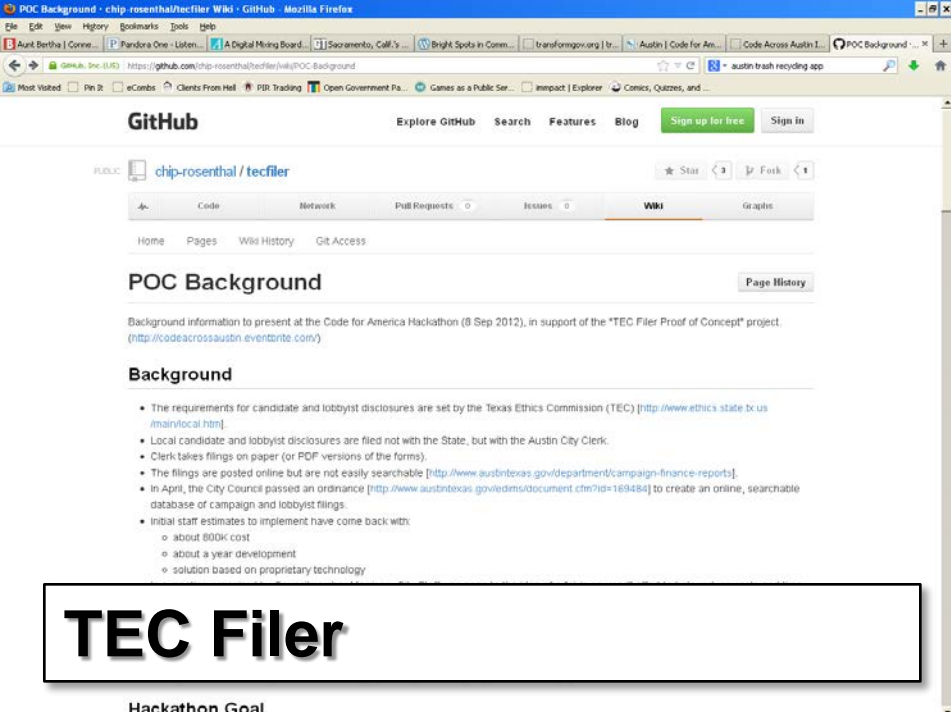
POC Background · chip-rosenthal/tecfiler Wiki · GitHub - Mozilla Firefox

File Edit View History Bookmarks Tools Help

Aunt Bertha | Conne... Pandora One - Listen... A Digital Mixing Board... Sacramento, Calif.'s ... Bright Spots in Comm... transformgov.org | tr... Austin | Code for Am... Code Across Austin I... POC Background · ... +

GitHub, Inc. (US) https://github.com/chip-rosenthal/tecfiler/wiki/POC-Background austin trash recycling app

Most Visited Pin It eCombs Clients From Hell PIR Tracking Open Government Pa... Games as a Public Ser... immpact | Explorer Comics, Quizzes, and ...

GitHub Explore GitHub Search Features Blog Sign up for free Sign in

PUBLIC chip-rosenthal / tecfiler Star 3 Fork 1

Code Network Pull Requests 0 Issues 0 Wiki Graphs

Home Pages Wiki History Git Access

POC Background

Page History

Background information to present at the Code for America Hackathon (8 Sep 2012), in support of the "TEC Filer Proof of Concept" project. (http://codeacrossaustin.eventbrite.com/)

Background

- The requirements for candidate and lobbyist disclosures are set by the Texas Ethics Commission (TEC) [http://www.ethics.state.tx.us/main/local.htm].
- Local candidate and lobbyist disclosures are filed not with the State, but with the Austin City Clerk.
- Clerk takes filings on paper (or PDF versions of the forms).
- The filings are posted online but are not easily searchable [http://www.austintexas.gov/department/campaign-finance-reports].
- In April, the City Council passed an ordinance [http://www.austintexas.gov/edims/document.cfm?id=169484] to create an online, searchable database of campaign and lobbyist filings.
- Initial staff estimates to implement have come back with:
 - about 800K cost
 - about a year development
 - solution based on proprietary technology

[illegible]

TEC Filer

Hackathon Goal